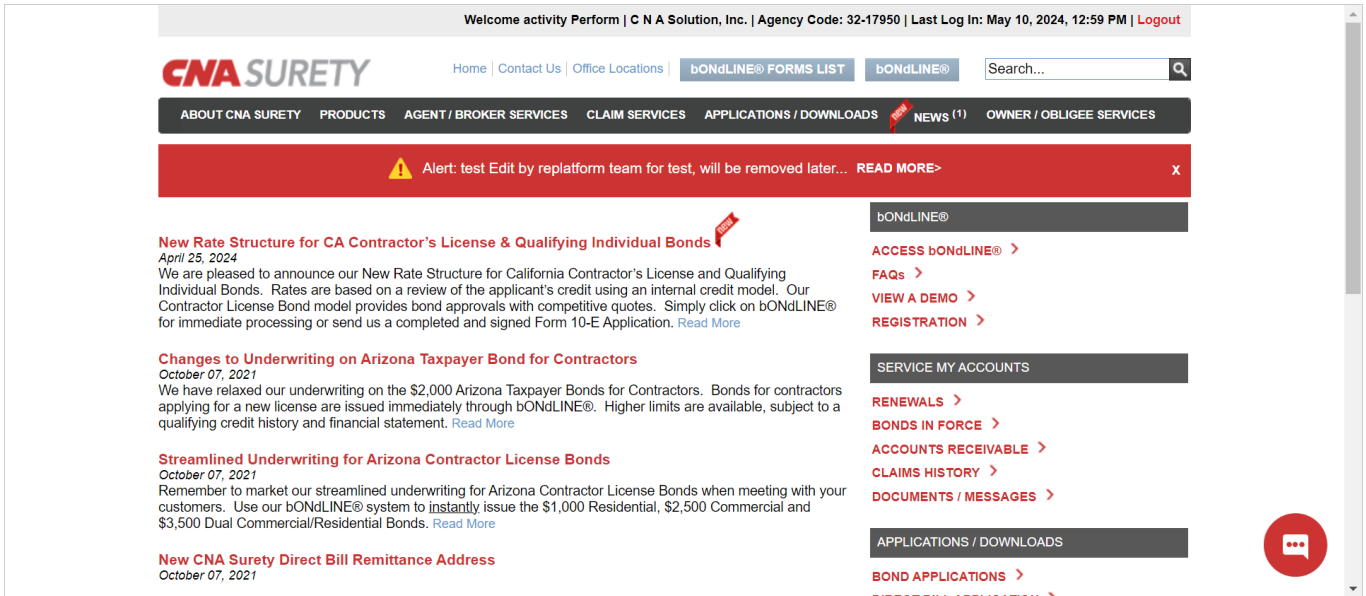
Welcome activity Perform | C N A Solution, Inc. | Agency Code: 32-17950 | Last Log In: May 10, 2024, 12:59 PM | Logout

CNA SURETY

Home | Contact Us | Office Locations

bONdLINE® FORMS LIST

bONdLINE®

Search...

ABOUT CNA SURETY PRODUCTS AGENT / BROKER SERVICES CLAIM SERVICES APPLICATIONS / DOWNLOADS NEW NEWS (1) OWNER / OBLIGEE SERVICES

Alert: test Edit by replatform team for test, will be removed later... READ MORE>

X

New Rate Structure for CA Contractor's License & Qualifying Individual Bonds NEW
April 25, 2024
We are pleased to announce our New Rate Structure for California Contractor's License and Qualifying Individual Bonds. Rates are based on a review of the applicant's credit using an internal credit model. Our Contractor License Bond model provides bond approvals with competitive quotes. Simply click on bONdLINE® for immediate processing or send us a completed and signed Form 10-E Application. Read More

Changes to Underwriting on Arizona Taxpayer Bond for Contractors
October 07, 2021
We have relaxed our underwriting on the $2,000 Arizona Taxpayer Bonds for Contractors. Bonds for contractors applying for a new license are issued immediately through bONdLINE®. Higher limits are available, subject to a qualifying credit history and financial statement. Read More

Streamlined Underwriting for Arizona Contractor License Bonds
October 07, 2021
Remember to market our streamlined underwriting for Arizona Contractor License Bonds when meeting with your customers. Use our bONdLINE® system to instantly issue the $1,000 Residential, $2,500 Commercial and $3,500 Dual Commercial/Residential Bonds. Read More

New CNA Surety Direct Bill Remittance Address
October 07, 2021

bONdLINE®
ACCESS bONdLINE®
FAQs
VIEW A DEMO
REGISTRATION

SERVICE MY ACCOUNTS
RENEWALS
BONDS IN FORCE
ACCOUNTS RECEIVABLE
CLAIMS HISTORY
DOCUMENTS / MESSAGES

APPLICATIONS / DOWNLOADS
BOND APPLICATIONS
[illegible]